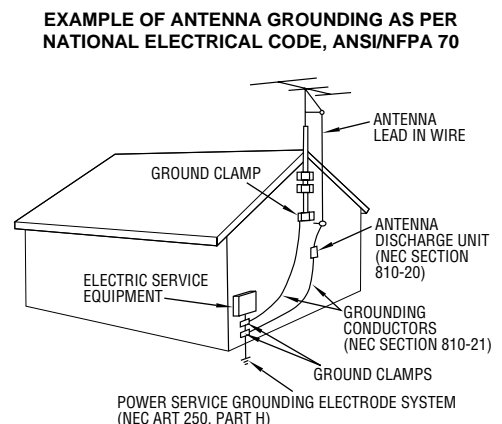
EXAMPLE OF ANTENNA GROUNDING AS PER NATIONAL ELECTRICAL CODE, ANSI/NFPA 70

ANTENNA LEAD IN WIRE

GROUND CLAMP

ANTENNA DISCHARGE UNIT (NEC SECTION 810-20)

ELECTRIC SERVICE EQUIPMENT

GROUNDING CONDUCTORS (NEC SECTION 810-21)

GROUND CLAMPS

POWER SERVICE GROUNDING ELECTRODE SYSTEM (NEC ART 250, PART H)